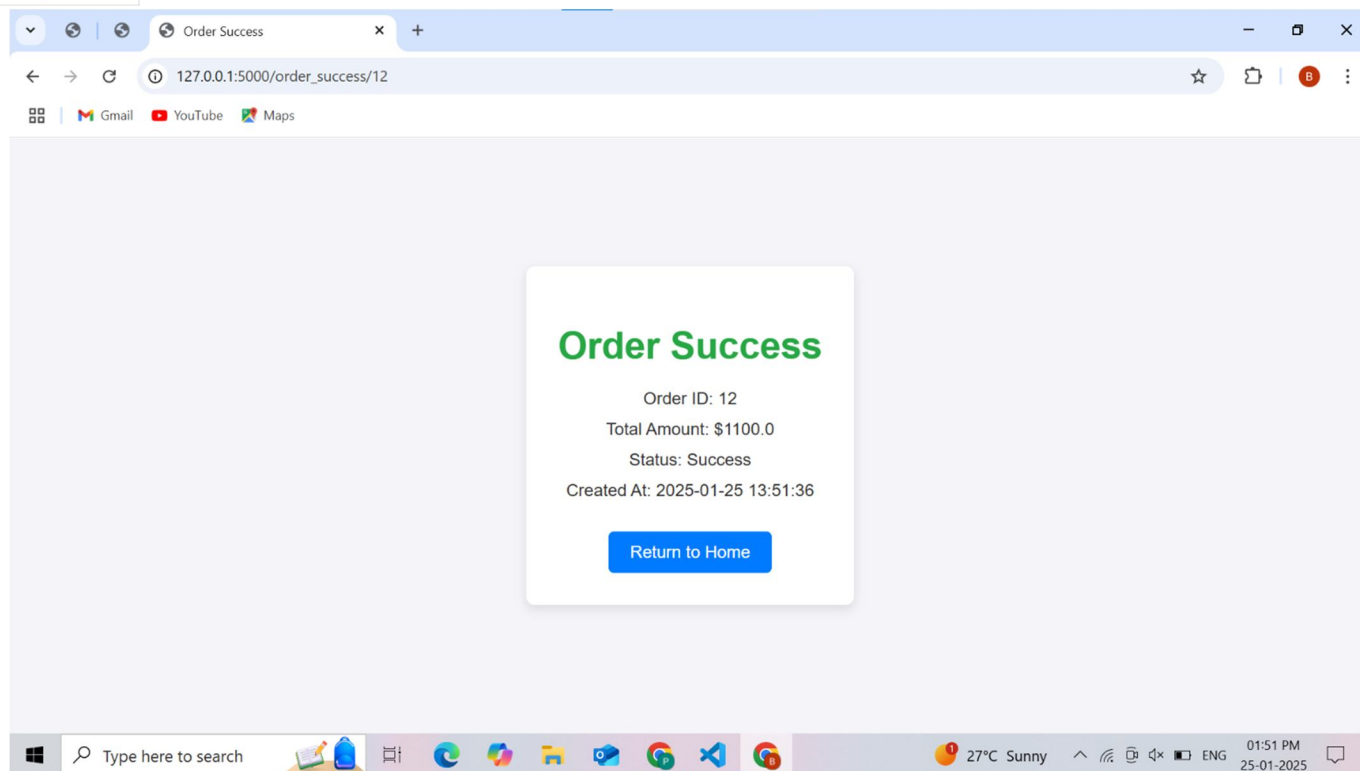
Order Success
127.0.0.1:5000/order_success/12
Gmail YouTube Maps

Order Success

Order ID: 12

Total Amount: $1100.0

Status: Success

Created At: 2025-01-25 13:51:36

Return to Home

Type here to search
27°C Sunny
ENG
01:51 PM
25-01-2025